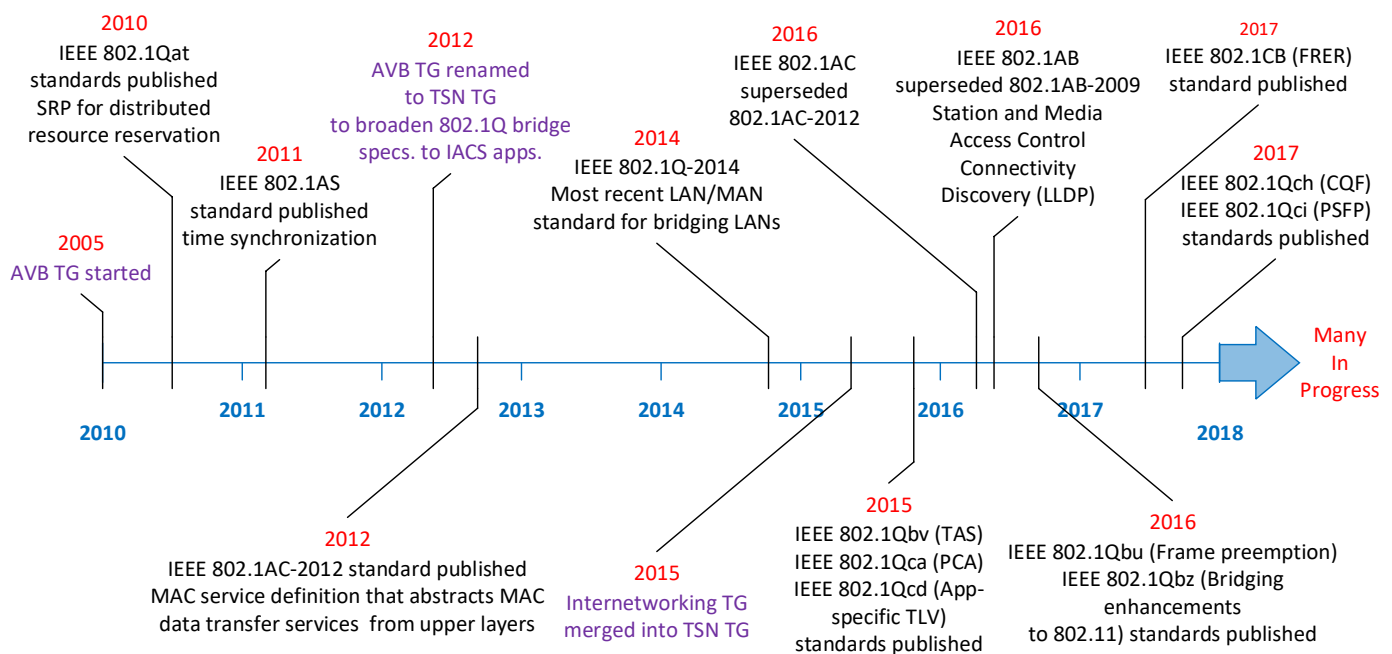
2010
IEEE 802.1Qat standards published SRP for distributed resource reservation

2012
AVB TG renamed to TSN TG to broaden 802.1Q bridge specs. to IACS apps.

2011
IEEE 802.1AS standard published time synchronization

2005
AVB TG started

2014
IEEE 802.1Q-2014 Most recent LAN/MAN standard for bridging LANs

2016
IEEE 802.1AC superseded 802.1AC-2012

2016
IEEE 802.1AB superseded 802.1AB-2009 Station and Media Access Control Connectivity Discovery (LLDP)

2017
IEEE 802.1CB (FRER) standard published

2017
IEEE 802.1Qch (CQF) IEEE 802.1Qci (PSFP) standards published

Many In Progress

2010

2011

2012

2013

2014

2015

2016

2017

2018

2012
IEEE 802.1AC-2012 standard published MAC service definition that abstracts MAC data transfer services from upper layers

2015
Internetworking TG merged into TSN TG

2015
IEEE 802.1Qbv (TAS) IEEE 802.1Qca (PCA) IEEE 802.1Qcd (App-specific TLV) standards published

2016
IEEE 802.1Qbu (Frame preemption) IEEE 802.1Qbz (Bridging enhancements to 802.11) standards published